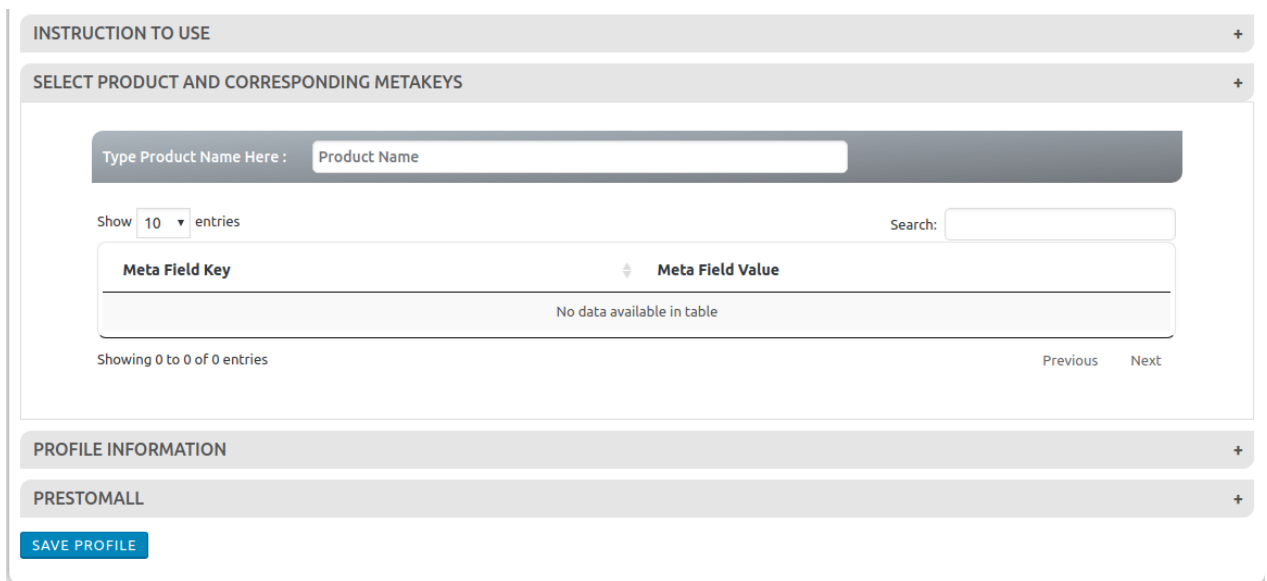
INSTRUCTION TO USE +

SELECT PRODUCT AND CORRESPONDING METAKEYS +

Type Product Name Here : Product Name

Show 10 entries

Search:

| Meta Field Key | Meta Field Value |
|---|---|
| No data available in table | |

Showing 0 to 0 of 0 entries

Previous Next

PROFILE INFORMATION +

PRESTOMALL +

SAVE PROFILE